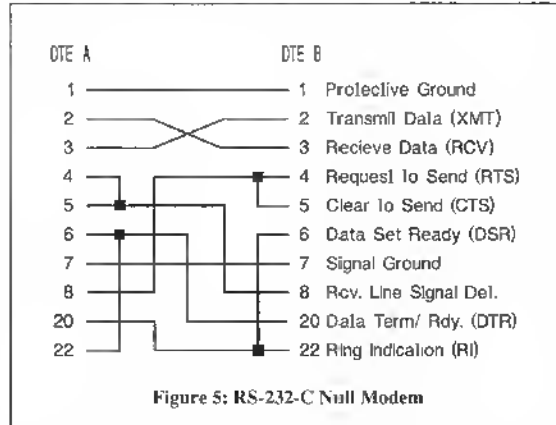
DTE A

DTE B

1
2
3
4
5
6
7
8
20
22

1 Protective Ground
2 Transmit Data (XMT)
3 Recieve Data (RCV)
4 Request to Send (RTS)
5 Clear to Send (CTS)
6 Data Set Ready (DSR)
7 Signal Ground
8 Rcv. Line Signal Det.
20 Data Term/ Rdy. (DTR)
22 Ring Indication (RI)

Figure 5: RS-232-C Null Modem